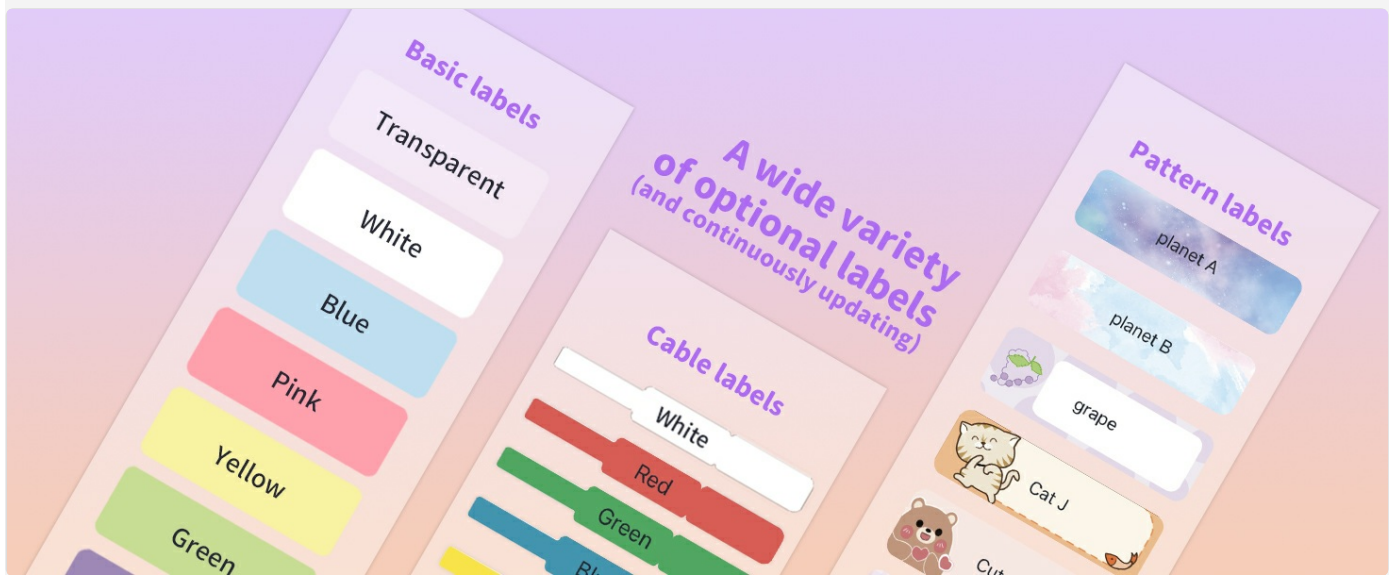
Basic labels

Transparent

White

Blue

Pink

Yellow

Green

A wide variety of optional labels (and continuously updating)

Cable labels

White

Red

Green

Bl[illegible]

Pattern labels

planet A

planet B

grape

Cat J

Cut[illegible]